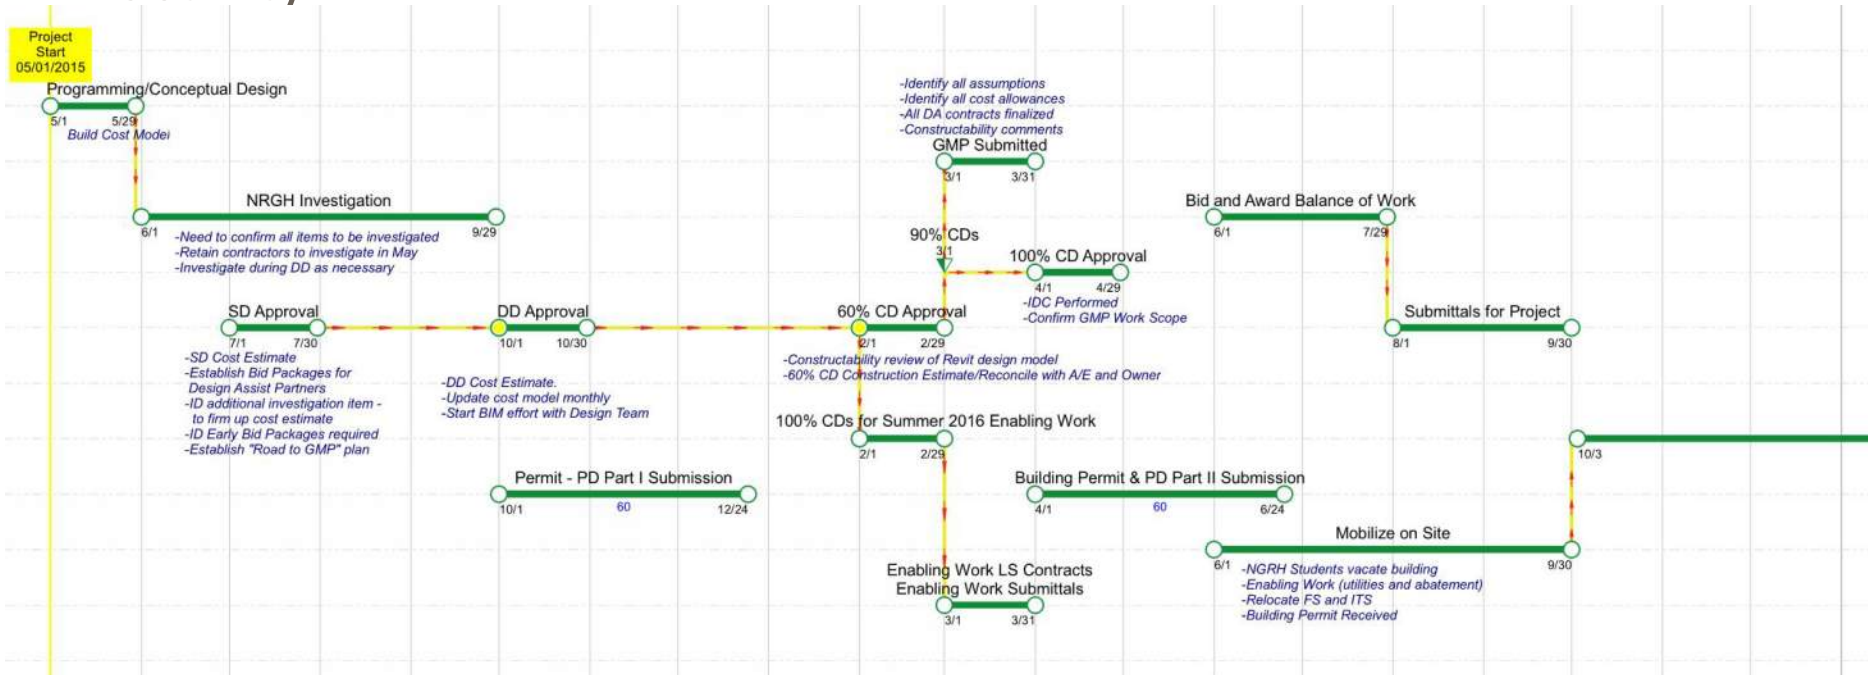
Project Start 05/01/2015

Programming/Conceptual Design
5/1 5/29
Build Cost Model

NRGH Investigation
6/1 9/29
-Need to confirm all items to be investigated
-Retain contractors to investigate in May
-Investigate during DD as necessary

SD Approval
7/1 7/30
-SD Cost Estimate
-Establish Bid Packages for Design Assist Partners
-ID additional investigation item - to firm up cost estimate
-ID Early Bid Packages required
-Establish "Road to GMP" plan

DD Approval
10/1 10/30
-DD Cost Estimate.
-Update cost model monthly
-Start BIM effort with Design Team

Permit - PD Part I Submission
10/1 60 12/24

-Identify all assumptions
-Identify all cost allowances
-All DA contracts finalized
-Constructability comments
GMP Submitted
3/1 3/31

90% CDs
3/1

100% CD Approval
4/1 4/29
-IDC Performed
-Confirm GMP Work Scope

60% CD Approval
2/1 2/29
-Constructability review of Revit design model
-60% CD Construction Estimate/Reconcile with A/E and Owner

100% CDs for Summer 2016 Enabling Work
2/1 2/29

Building Permit & PD Part II Submission
4/1 60 6/24

Enabling Work LS Contracts
Enabling Work Submittals
3/1 3/31

Bid and Award Balance of Work
6/1 7/29

Submittals for Project
8/1 9/30

10/3

Mobilize on Site
6/1 9/30
-NGRH Students vacate building
-Enabling Work (utilities and abatement)
-Relocate FS and ITS
-Building Permit Received